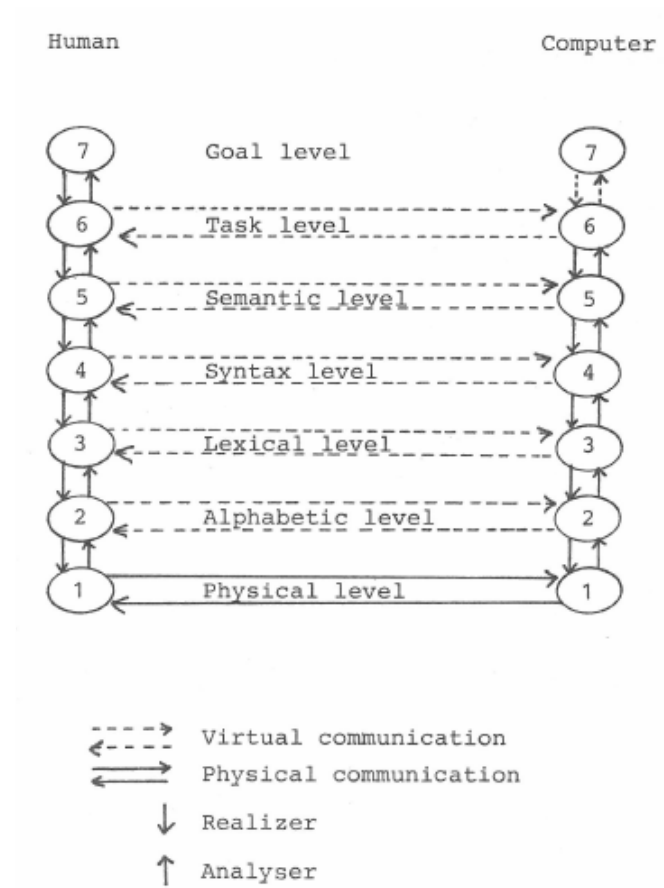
Human

Computer

7
Goal level
7

6
Task level
6

5
Semantic level
5

4
Syntax level
4

3
Lexical level
3

2
Alphabetic level
2

1
Physical level
1

Virtual communication
Physical communication
↓ Realizer
↑ Analyser